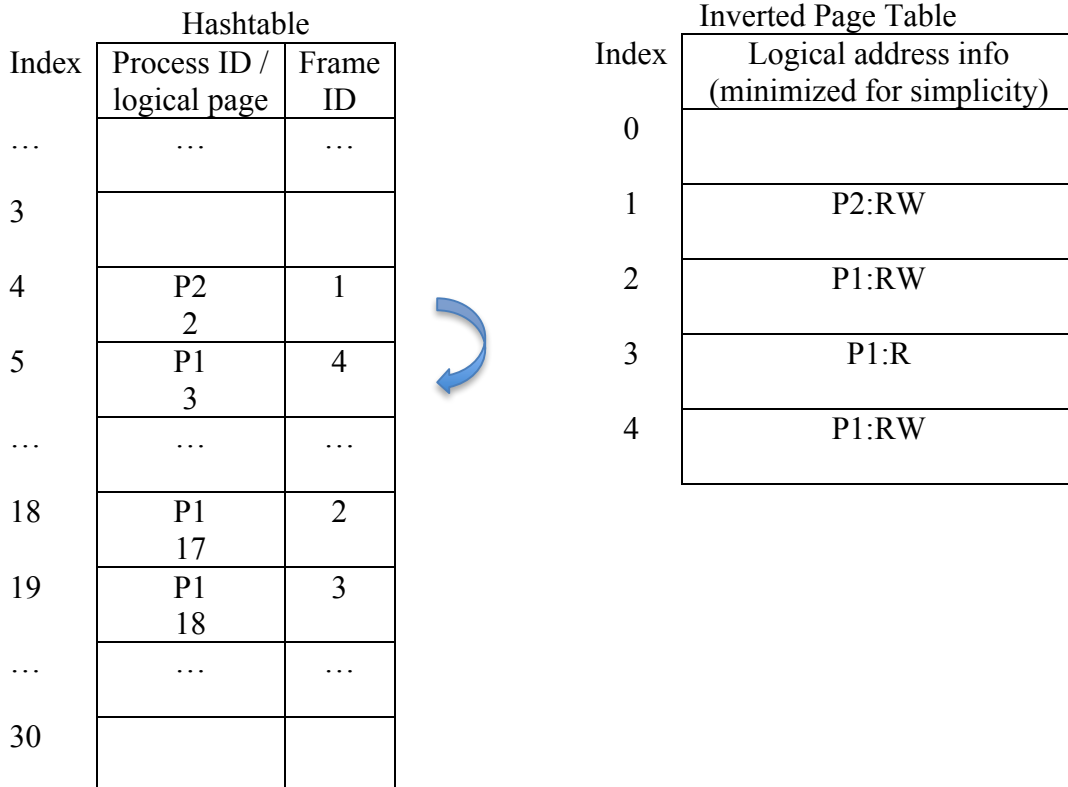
Hashtable

| Index | Process ID / logical page | Frame ID |
|---|---|---|
| … | … | … |
| 3 | | |
| 4 | P2 2 | 1 |
| 5 | P1 3 | 4 |
| … | … | … |
| 18 | P1 17 | 2 |
| 19 | P1 18 | 3 |
| … | … | … |
| 30 | | |

Inverted Page Table

| Index | Logical address info (minimized for simplicity) |
|---|---|
| 0 | |
| 1 | P2:RW |
| 2 | P1:RW |
| 3 | P1:R |
| 4 | P1:RW |